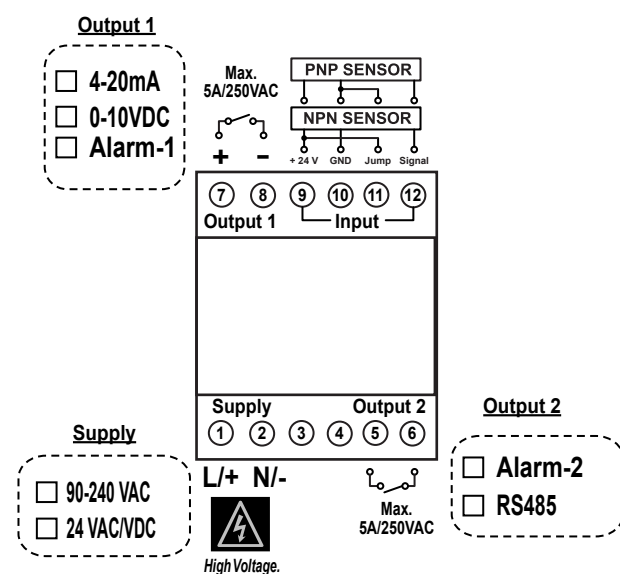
Output 1

☐ 4-20mA
☐ 0-10VDC
☐ Alarm-1

Max.
5A/250VAC

+ −

PNP SENSOR

NPN SENSOR

+ 24 V GND Jump Signal

7 8 9 10 11 12

Output 1 Input

Supply Output 2

1 2 3 4 5 6

Output 2

☐ Alarm-2
☐ RS485

Supply

☐ 90-240 VAC
☐ 24 VAC/VDC

L/+ N/-

High Voltage.

Max.
5A/250VAC